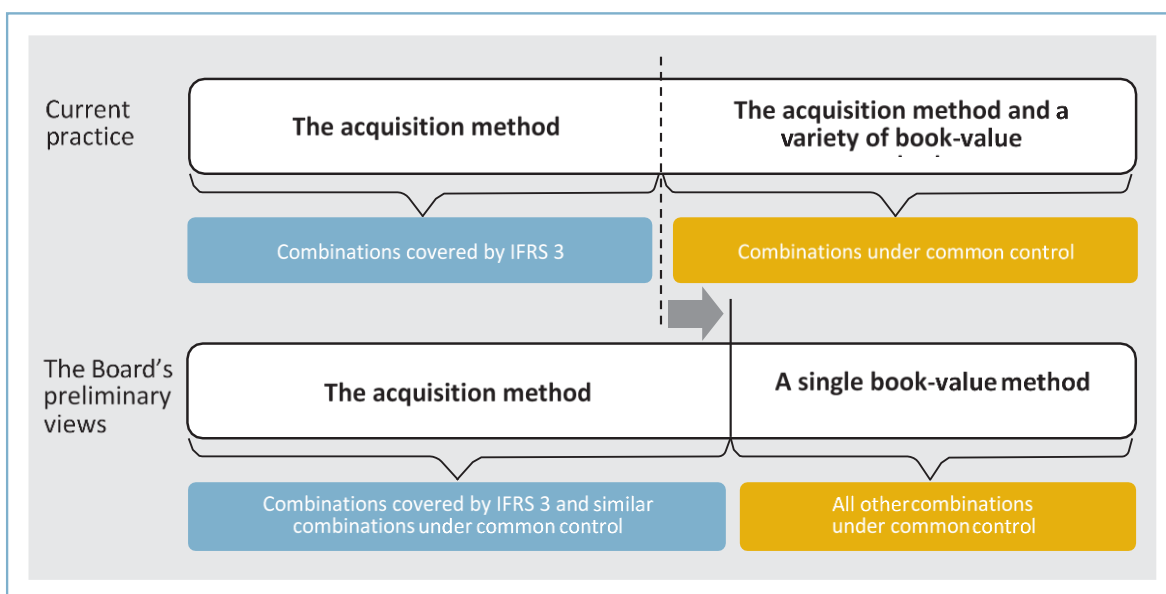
Current practice

The acquisition method

The acquisition method and a variety of book-value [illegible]

Combinations covered by IFRS 3

Combinations under common control

The Board's preliminary views

The acquisition method

A single book-value method

Combinations covered by IFRS 3 and similar combinations under common control

All other combinations under common control